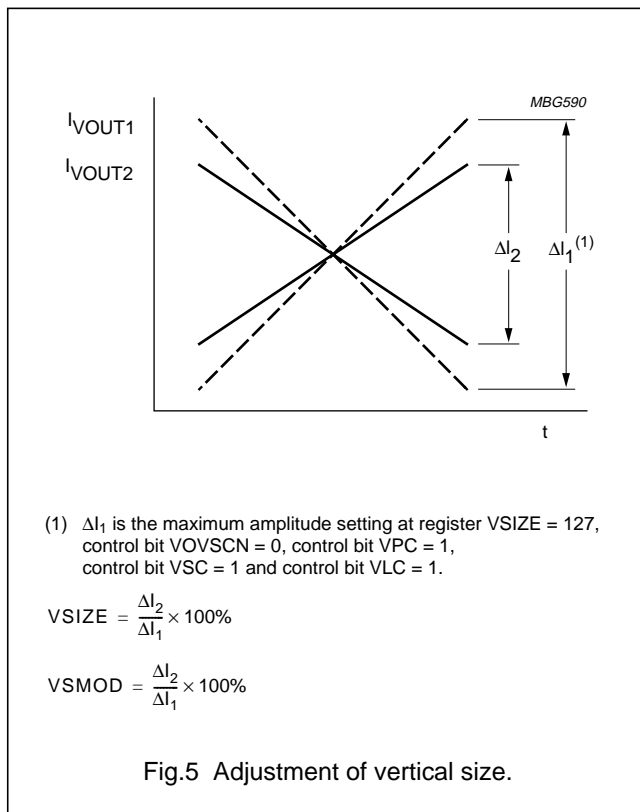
MBG590

$I_{VOUT1}$

$I_{VOUT2}$

$\Delta I_2$

$\Delta I_1^{(1)}$

t

(1) $\Delta I_1$ is the maximum amplitude setting at register VSIZE = 127, control bit VOVSCN = 0, control bit VPC = 1, control bit VSC = 1 and control bit VLC = 1.

$VSIZE = \frac{\Delta I_2}{\Delta I_1} \times 100\%$

$VSMOD = \frac{\Delta I_2}{\Delta I_1} \times 100\%$

Fig.5 Adjustment of vertical size.